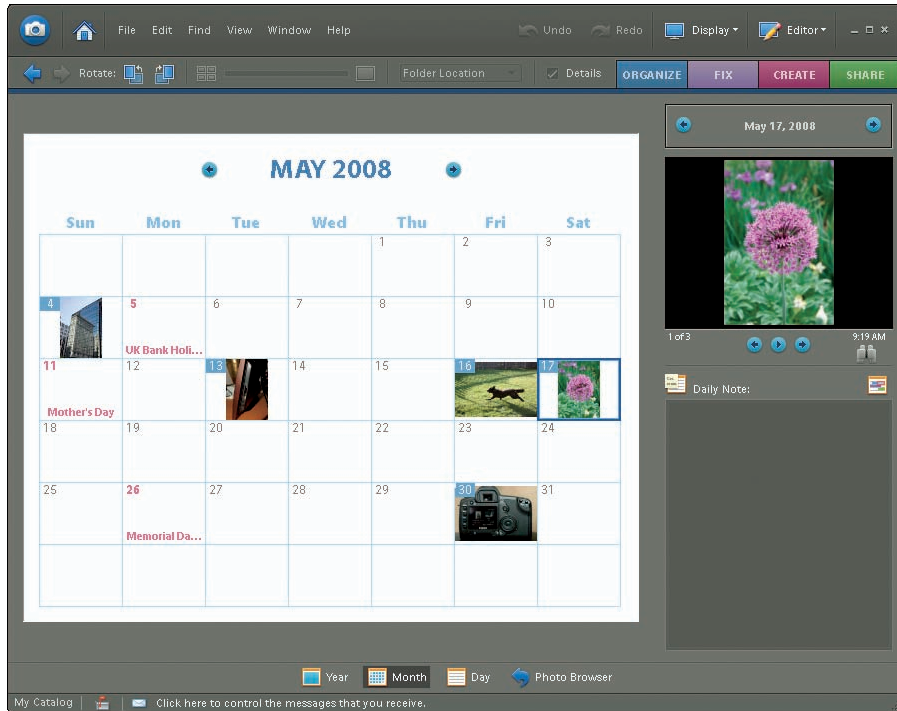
File Edit Find View Window Help

Undo Redo Display ▾ Editor ▾

Rotate: Folder Location Details ORGANIZE FIX CREATE SHARE

MAY 2008

| Sun | Mon | Tue | Wed | Thu | Fri | Sat |
|---|---|---|---|---|---|---|
| | | | | 1 | 2 | 3 |
| 4 | 5 UK Bank Holi... | 6 | 7 | 8 | 9 | 10 |
| 11 Mother's Day | 12 | 13 | 14 | 15 | 16 | 17 |
| 18 | 19 | 20 | 21 | 22 | 23 | 24 |
| 25 | 26 Memorial Da... | 27 | 28 | 29 | 30 | 31 |
| | | | | | | |

May 17, 2008

1 of 3 9:19 AM

Daily Note:

Year Month Day Photo Browser

My Catalog Click here to control the messages that you receive.